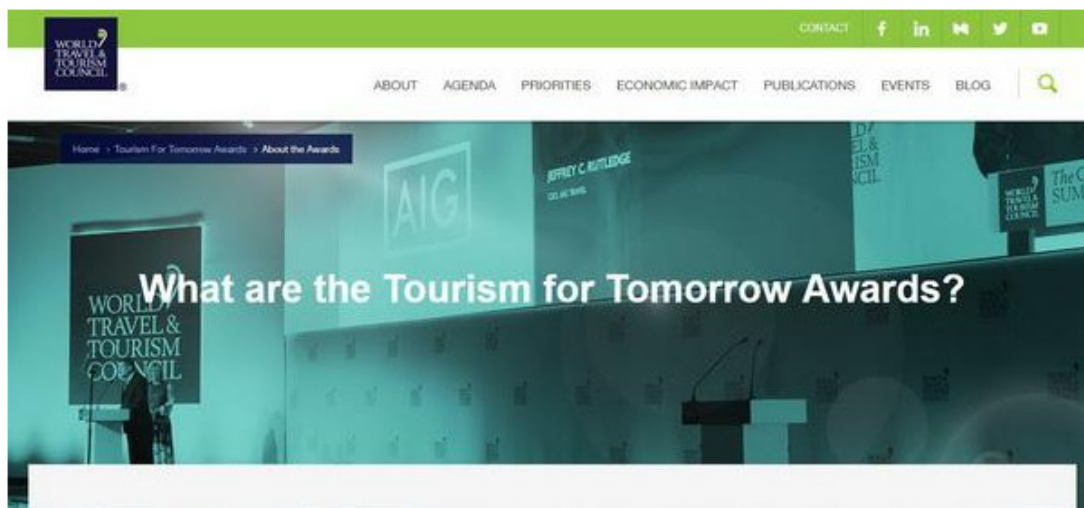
WORLD TRAVEL & TOURISM COUNCIL

CONTACT f in y

ABOUT AGENDA PRIORITIES ECONOMIC IMPACT PUBLICATIONS EVENTS BLOG

Home > Tourism For Tomorrow Awards > About the Awards

AIG

JEFFREY C. RUTLEDGE

WORLD TRAVEL & TOURISM COUNCIL

What are the Tourism for Tomorrow Awards?

WORLD TRAVEL & TOURISM COUNCIL

The C SUM